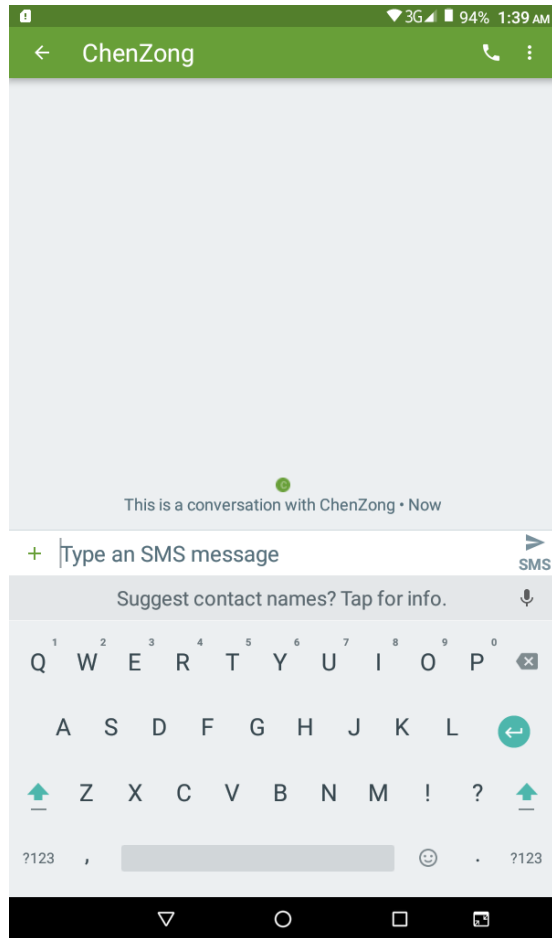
3G 94% 1:39 AM

ChenZong

C

This is a conversation with ChenZong • Now

+ Type an SMS message

SMS

Suggest contact names? Tap for info.

1 Q 2 W 3 E 4 R 5 T 6 Y 7 U 8 I 9 O 0 P

A S D F G H J K L

Z X C V B N M ! ?

?123 , . ?123